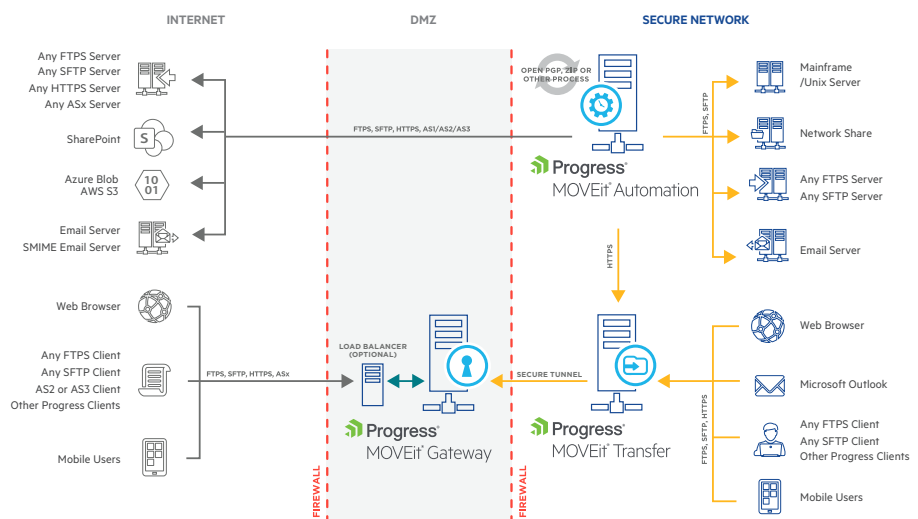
INTERNET

DMZ

SECURE NETWORK

Any FTPS Server
Any SFTP Server
Any HTTPS Server
Any ASx Server

SharePoint

Azure Blob
AWS S3

10
01

Email Server
SMIME Email Server

Web Browser

Any FTPS Client
Any SFTP Client
AS2 or AS3 Client
Other Progress Clients

Mobile Users

FTPS, SFTP, HTTPS, AS1/AS2/AS3

FTPS, SFTP, HTTPS, ASx

LOAD BALANCER (OPTIONAL)

Progress
MOVEit Gateway

FIREWALL

FIREWALL

OPEN PGP, ZIP OR OTHER PROCESS

Progress
MOVEit Automation

FTPS, SFTP

HTTPS

SECURE TUNNEL

Progress
MOVEit Transfer

FTPS, SFTP, HTTPS

Mainframe /Unix Server

Network Share

Any FTPS Server
Any SFTP Server

Email Server

Web Browser

Microsoft Outlook

Any FTPS Client
Any SFTP Client
Other Progress Clients

Mobile Users